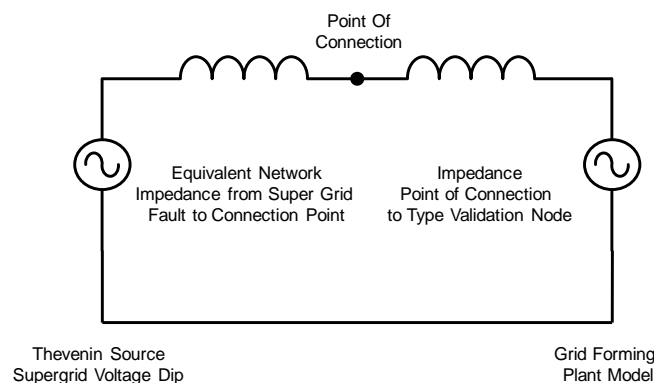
Point Of Connection

Equivalent Network Impedance from Super Grid Fault to Connection Point

Impedance Point of Connection to Type Validation Node

Thevenin Source Supergrid Voltage Dip

Grid Forming Plant Model